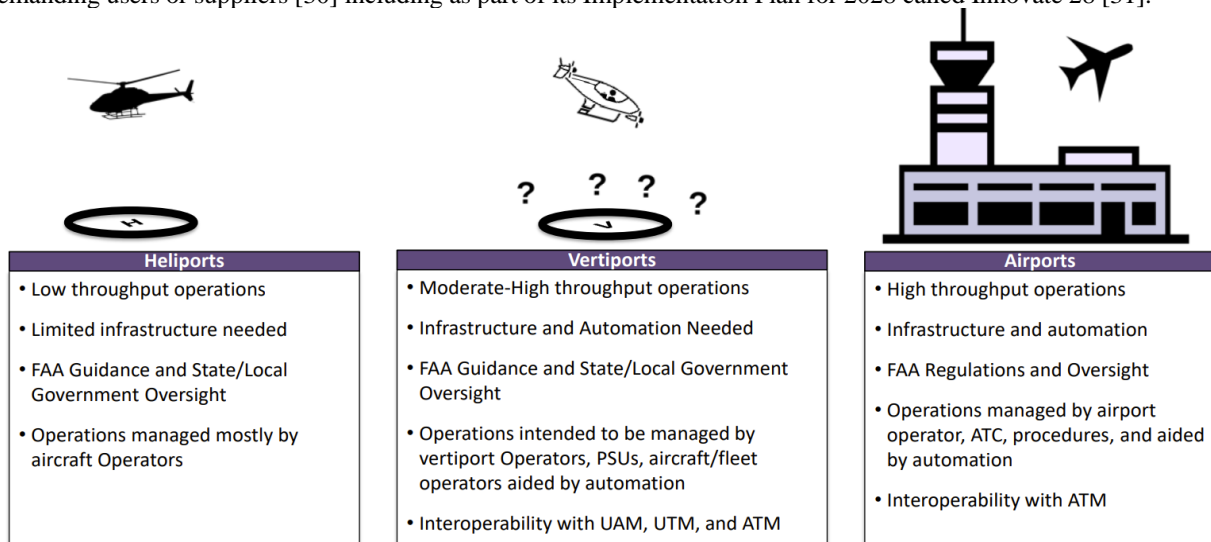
demanding users or suppliers [30] including as part of its Implementation Plan for 2028 called Innovate 28 [31].

H

? ? ? ?

V

Heliports
• Low throughput operations
• Limited infrastructure needed
• FAA Guidance and State/Local Government Oversight
• Operations managed mostly by aircraft Operators

Vertiports
• Moderate-High throughput operations
• Infrastructure and Automation Needed
• FAA Guidance and State/Local Government Oversight
• Operations intended to be managed by vertiport Operators, PSUs, aircraft/fleet operators aided by automation
• Interoperability with UAM, UTM, and ATM

Airports
• High throughput operations
• Infrastructure and automation
• FAA Regulations and Oversight
• Operations managed by airport operator, ATC, procedures, and aided by automation
• Interoperability with ATM